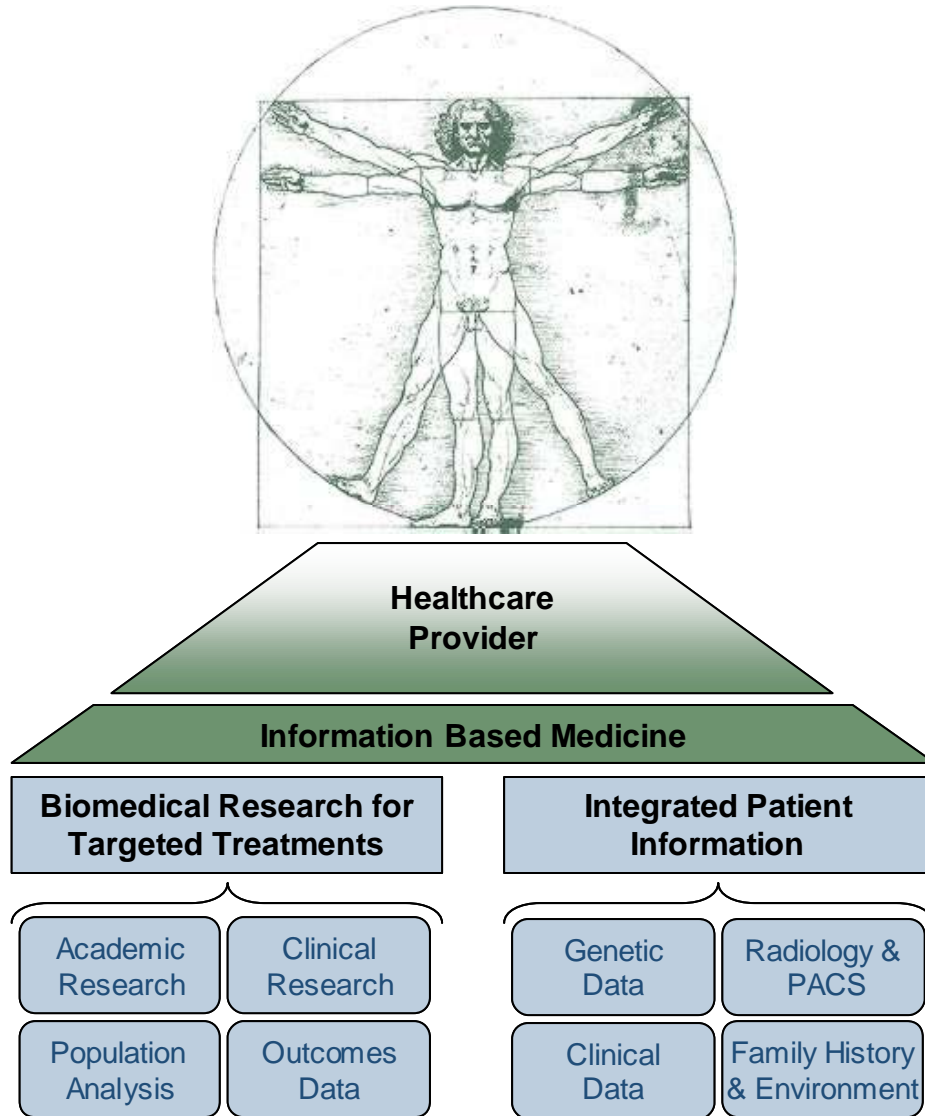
Healthcare Provider

Information Based Medicine

Biomedical Research for Targeted Treatments

Integrated Patient Information

Academic Research

Clinical Research

Population Analysis

Outcomes Data

Genetic Data

Radiology & PACS

Clinical Data

Family History & Environment